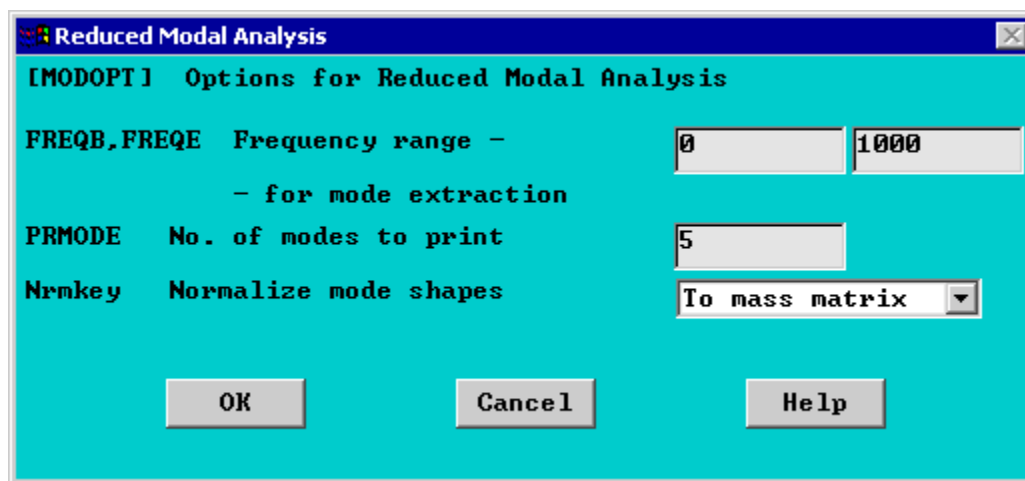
Reduced Modal Analysis

[MODOPT] Options for Reduced Modal Analysis

FREQB,FREQE Frequency range - 0 1000

- for mode extraction

PRMODE No. of modes to print 5

Nrmkey Normalize mode shapes To mass matrix

OK Cancel Help